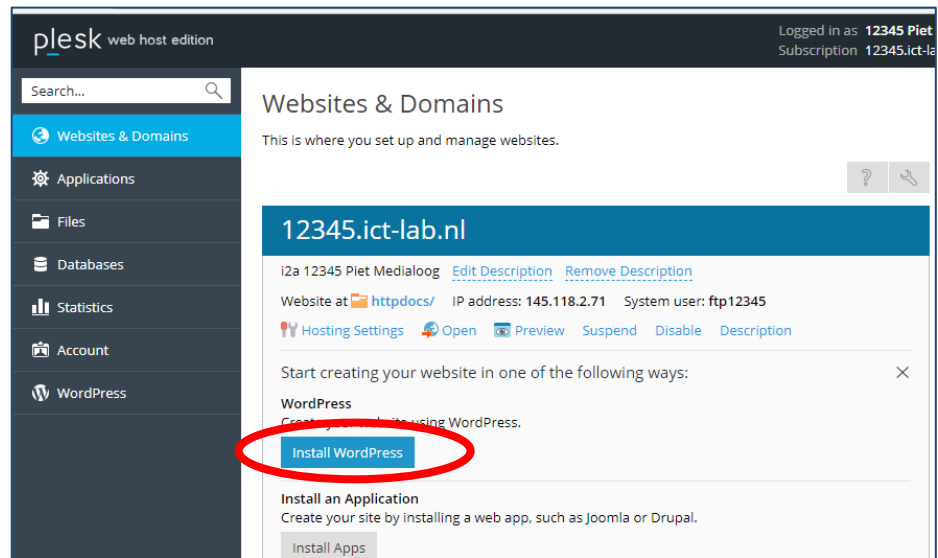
plesk web host edition

Logged in as 12345 Piet
Subscription 12345.ict-la

Search...

Websites & Domains
Applications
Files
Databases
Statistics
Account
WordPress

Websites & Domains

This is where you set up and manage websites.

12345.ict-lab.nl

i2a 12345 Piet Medialoog Edit Description Remove Description

Website at httpdocs/ IP address: 145.118.2.71 System user: ftp12345

Hosting Settings Open Preview Suspend Disable Description

Start creating your website in one of the following ways:

WordPress
Create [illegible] site using WordPress.

Install WordPress

Install an Application
Create your site by installing a web app, such as Joomla or Drupal.

Install Apps